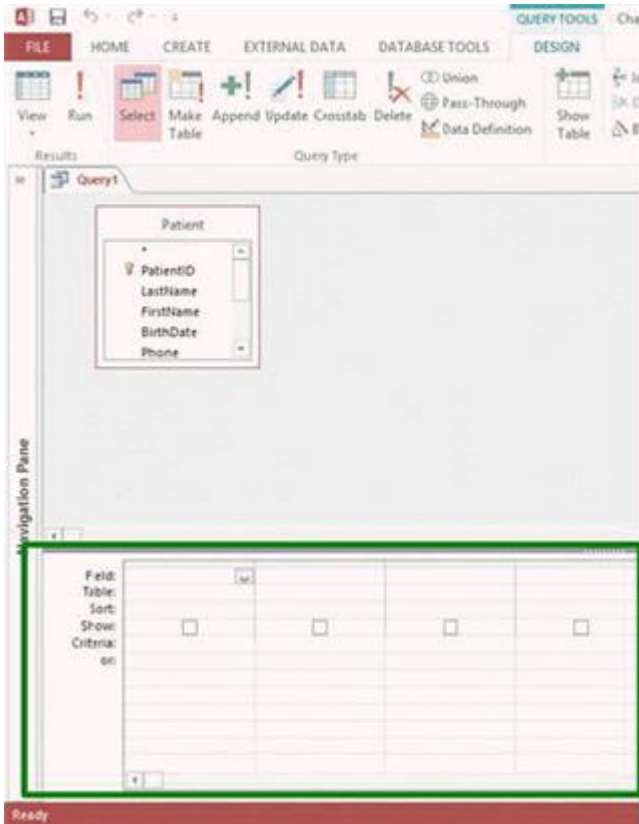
QUERY TOOLS Cha

FILE HOME CREATE EXTERNAL DATA DATABASE TOOLS DESIGN

View Run Select Make Table Append Update Crosstab Delete Union Pass-Through Data Definition Show Table

Results Query Type

Query1

Patient
*
PatientID
LastName
FirstName
BirthDate
Phone

Navigation Pane

Field:
Table:
Sort:
Show:
Criteria:
or:

Ready